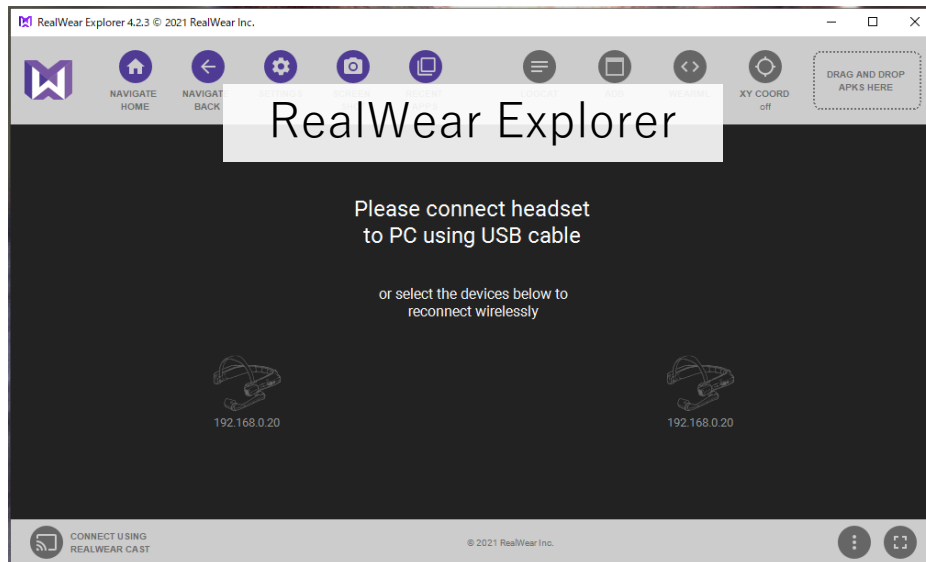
RealWear Explorer 4.2.3 © 2021 RealWear Inc.

NAVIGATE HOME

NAVIGATE BACK

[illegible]

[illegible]

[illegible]

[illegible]

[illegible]

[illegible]

XY COORD
off

DRAG AND DROP APKS HERE

RealWear Explorer

Please connect headset to PC using USB cable

or select the devices below to reconnect wirelessly

192.168.0.20

192.168.0.20

CONNECT USING REALWEAR CAST

© 2021 RealWear Inc.